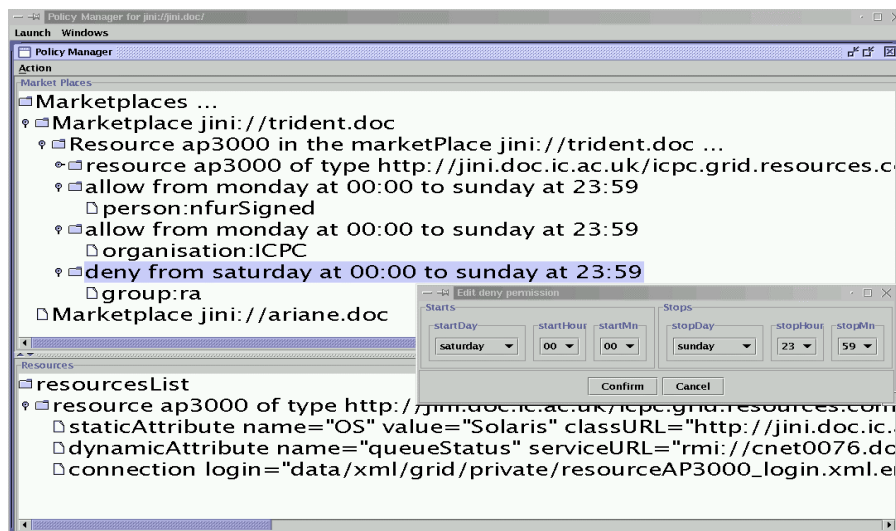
Policy Manager for jini://jini.doc/
Launch Windows
Policy Manager
Action
Market Places
Marketplaces ...
Marketplace jini://trident.doc
Resource ap3000 in the marketPlace jini://trident.doc ...
resource ap3000 of type http://jini.doc.ic.ac.uk/icpc.grid.resources.c
allow from monday at 00:00 to sunday at 23:59
person:nfurSigned
allow from monday at 00:00 to sunday at 23:59
organisation:ICPC
deny from saturday at 00:00 to sunday at 23:59
group:ra
Marketplace jini://ariane.doc
Edit deny permission
Starts
startDay
saturday
startHour
00
startMn
00
Stops
stopDay
sunday
stopHour
23
stopMn
59
Confirm
Cancel
Resources
resourcesList
resource ap3000 of type http://jini.doc.ic.ac.uk/icpc.grid.resources.com
staticAttribute name="OS" value="Solaris" classURL="http://jini.doc.ic.
dynamicAttribute name="queueStatus" serviceURL="rmi://cnet0076.do
connection login="data/xml/grid/private/resourceAP3000_login.xml.e